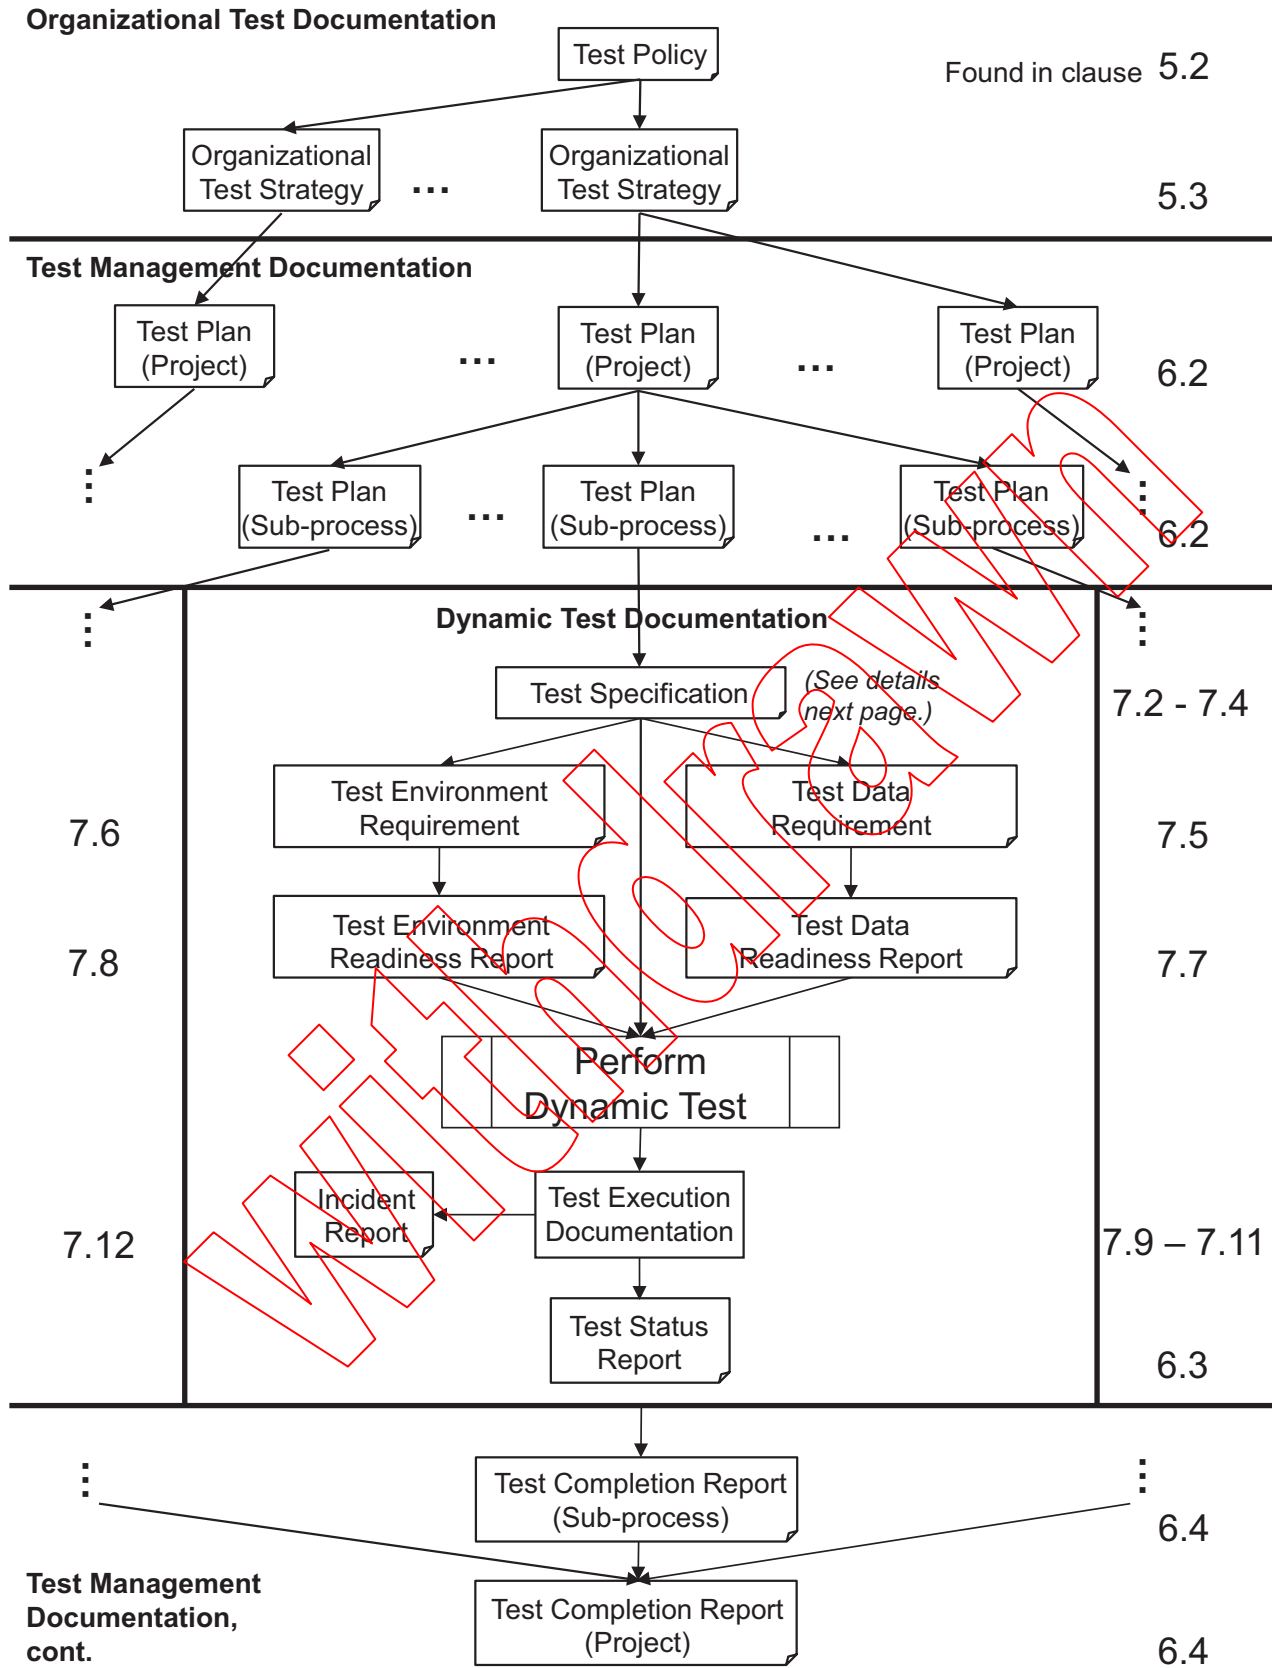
Organizational Test Documentation

Test Policy

Found in clause 5.2

Organizational Test Strategy

...

Organizational Test Strategy

5.3

Test Management Documentation

Test Plan (Project)

...

Test Plan (Project)

...

Test Plan (Project)

6.2

⋮

Test Plan (Sub-process)

...

Test Plan (Sub-process)

...

Test Plan (Sub-process)

⋮

6.2

⋮

Dynamic Test Documentation

⋮

Test Specification

(See details next page.)

7.2 - 7.4

7.6

Test Environment Requirement

Test Data Requirement

7.5

7.8

Test Environment Readiness Report

Test Data Readiness Report

7.7

Perform Dynamic Test

7.12

Incident Report

Test Execution Documentation

7.9 – 7.11

Test Status Report

6.3

⋮

Test Completion Report (Sub-process)

⋮

6.4

Test Management Documentation, cont.

Test Completion Report (Project)

6.4

Withdrawn